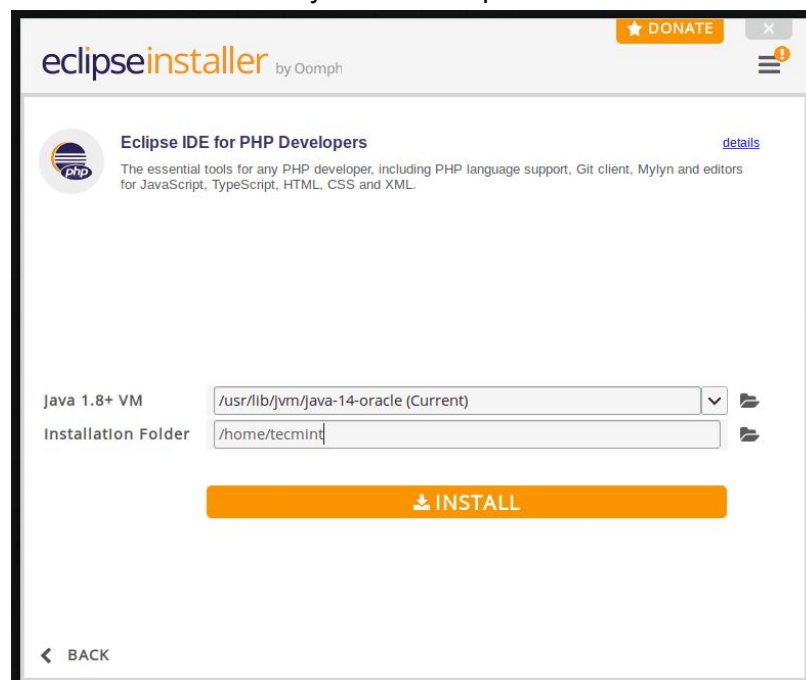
DONATE

eclipseinstaller by Oomph

php

Eclipse IDE for PHP Developers

details

The essential tools for any PHP developer, including PHP language support, Git client, Mylyn and editors for JavaScript, TypeScript, HTML, CSS and XML.

Java 1.8+ VM /usr/lib/jvm/java-14-oracle (Current)

Installation Folder /home/tecmint

INSTALL

BACK